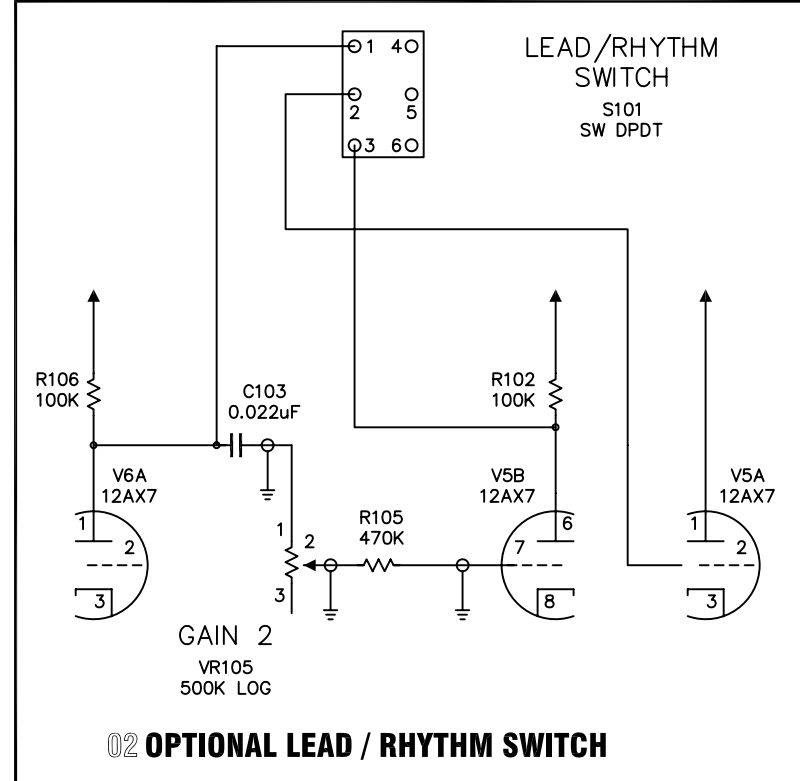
1 4
2 5
3 6

LEAD/RHYTHM SWITCH
S101
SW DPDT

R106
100K

C103
0.022uF

R102
100K

V6A
12AX7

1
2
3

V5B
12AX7

6
7
8

V5A
12AX7

1
2
3

R105
470K

1
2
3

GAIN 2
VR105
500K LOG

02 OPTIONAL LEAD / RHYTHM SWITCH